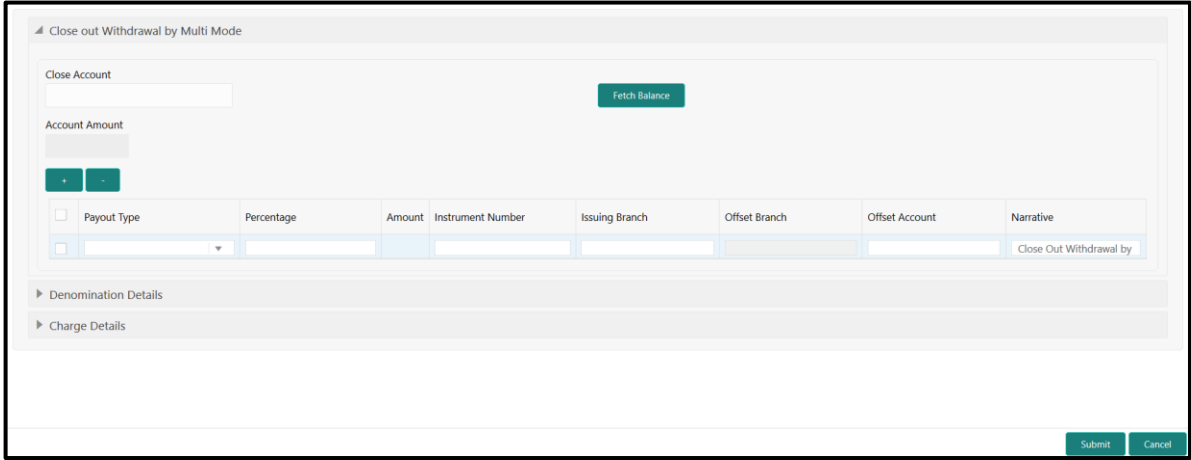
Close out Withdrawal by Multi Mode

Close Account

Fetch Balance

Account Amount

+ -

| | Payout Type | Percentage | Amount | Instrument Number | Issuing Branch | Offset Branch | Offset Account | Narrative |
|---|---|---|---|---|---|---|---|---|
| | | | | | | | | Close Out Withdrawal by |

Denomination Details

Charge Details

Submit Cancel